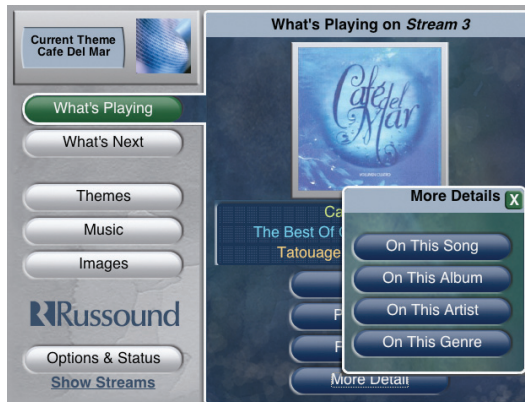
Current Theme
Cafe Del Mar

What's Playing on Stream 3

What's Playing

What's Next

Themes

Music

Images

Russound

Options & Status

Show Streams

Café del Mar

Ca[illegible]
The Best Of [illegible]
Tatouage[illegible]

More Details

X

On This Song

On This Album

On This Artist

On This Genre

F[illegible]

F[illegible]

More Detail